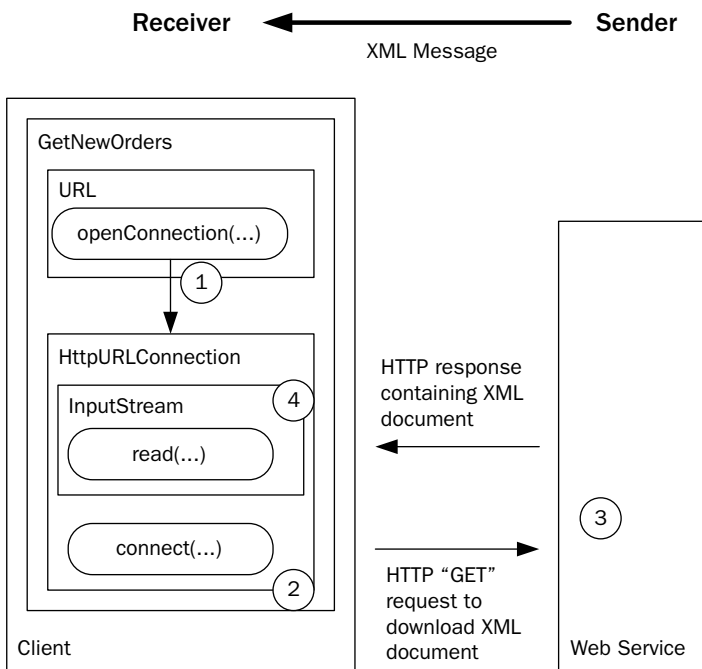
Receiver

Sender

XML Message

GetNewOrders

URL

openConnection(...)

1

HttpURLConnection

InputStream

4

read(...)

connect(...)

2

Client

HTTP response containing XML document

3

HTTP “GET” request to download XML document

Web Service